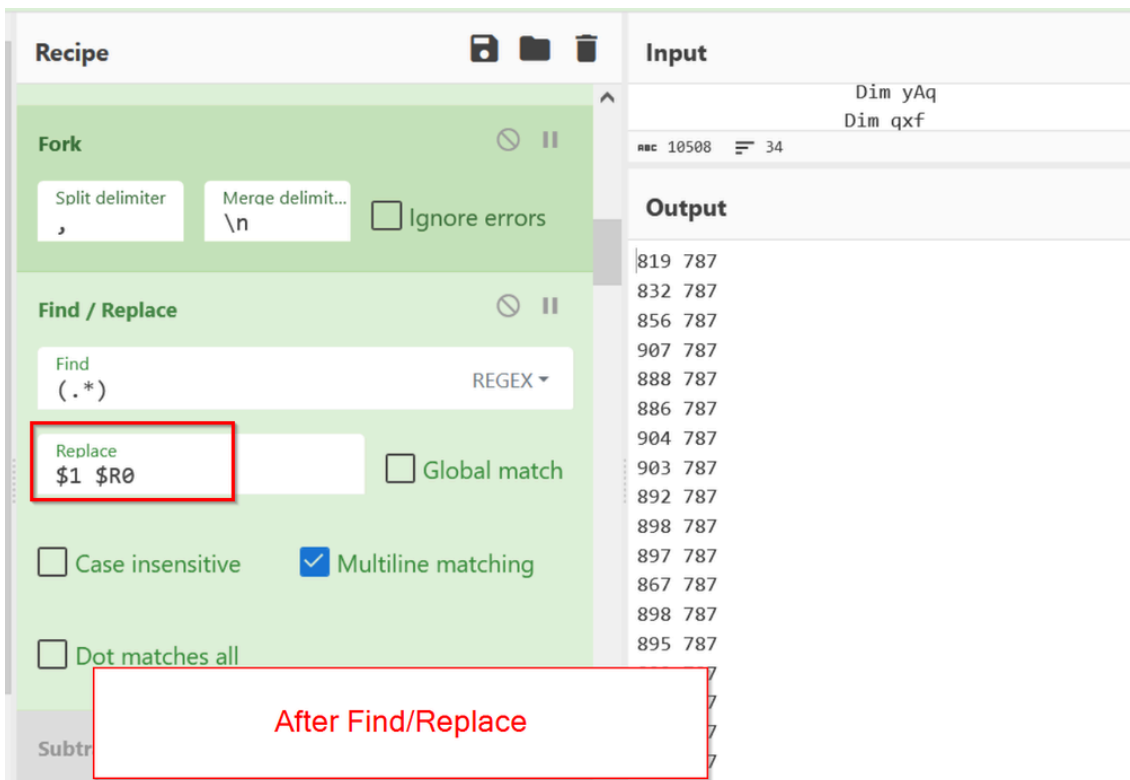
Recipe

Fork

Split delimiter
,

Merge delimit...
\n

Ignore errors

Find / Replace

Find
(.*)

REGEX

Replace
$1 $R0

Global match

Case insensitive

Multiline matching

Dot matches all

Subtr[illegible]

After Find/Replace

Input

Dim yAq
Dim qxf

10508 34

Output

819 787
832 787
856 787
907 787
888 787
886 787
904 787
903 787
892 787
898 787
897 787
867 787
898 787
895 787
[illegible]7
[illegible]7
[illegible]7
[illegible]7